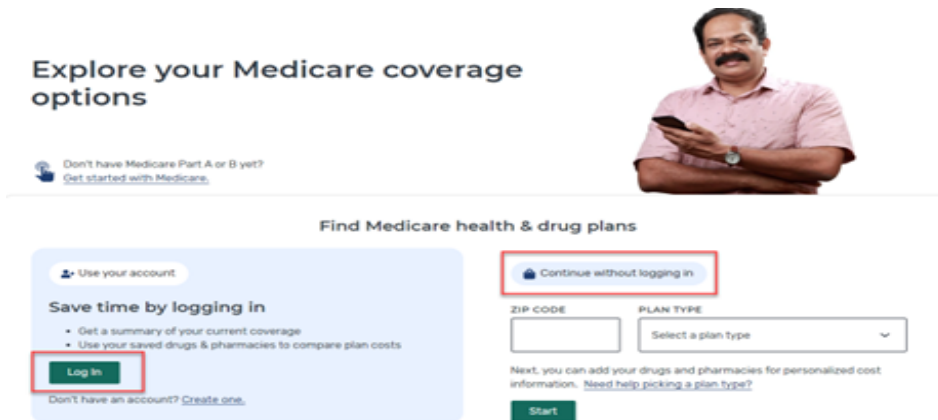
Explore your Medicare coverage options

Don't have Medicare Part A or B yet?
Get started with Medicare.

Find Medicare health & drug plans

Use your account

Save time by logging in

- Get a summary of your current coverage
- Use your saved drugs & pharmacies to compare plan costs

Log In

Don't have an account? Create one.

Continue without logging in

ZIP CODE

PLAN TYPE

Select a plan type

Next, you can add your drugs and pharmacies for personalized cost information. Need help picking a plan type?

Start